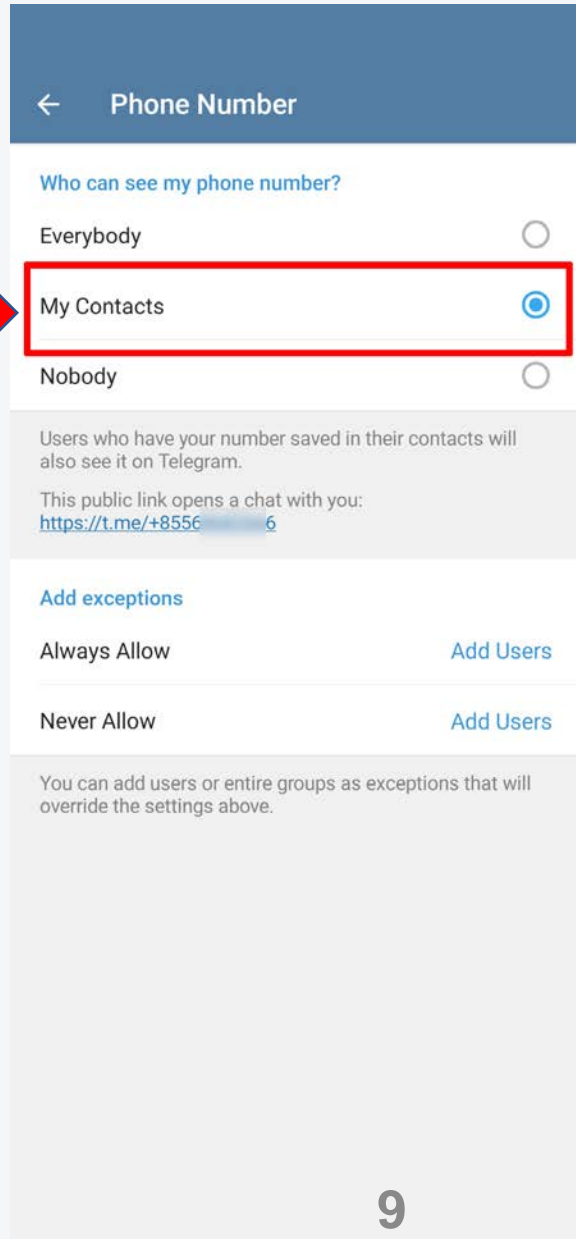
Phone Number

Who can see my phone number?

Everybody

My Contacts

Nobody

Users who have your number saved in their contacts will also see it on Telegram.

This public link opens a chat with you: https://t.me/+8556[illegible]6

Add exceptions

Always Allow Add Users

Never Allow Add Users

You can add users or entire groups as exceptions that will override the settings above.

9